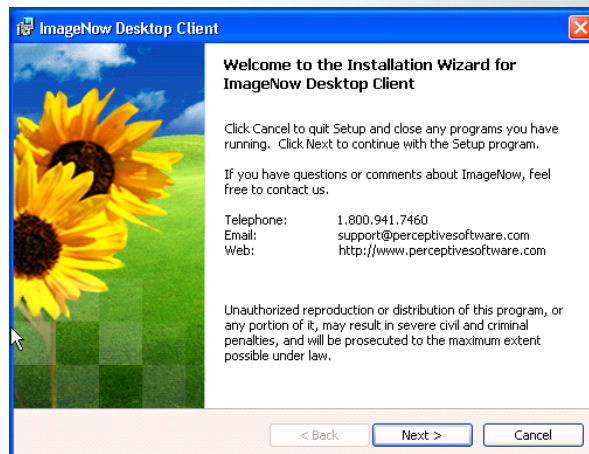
ImageNow Desktop Client

Welcome to the Installation Wizard for ImageNow Desktop Client

Click Cancel to quit Setup and close any programs you have running. Click Next to continue with the Setup program.

If you have questions or comments about ImageNow, feel free to contact us.

| | |
|---|---|
| Telephone: | 1.800.941.7460 |
| Email: | support@perceptivesoftware.com |
| Web: | http://www.perceptivesoftware.com |

Unauthorized reproduction or distribution of this program, or any portion of it, may result in severe civil and criminal penalties, and will be prosecuted to the maximum extent possible under law.

< Back
Next >
Cancel